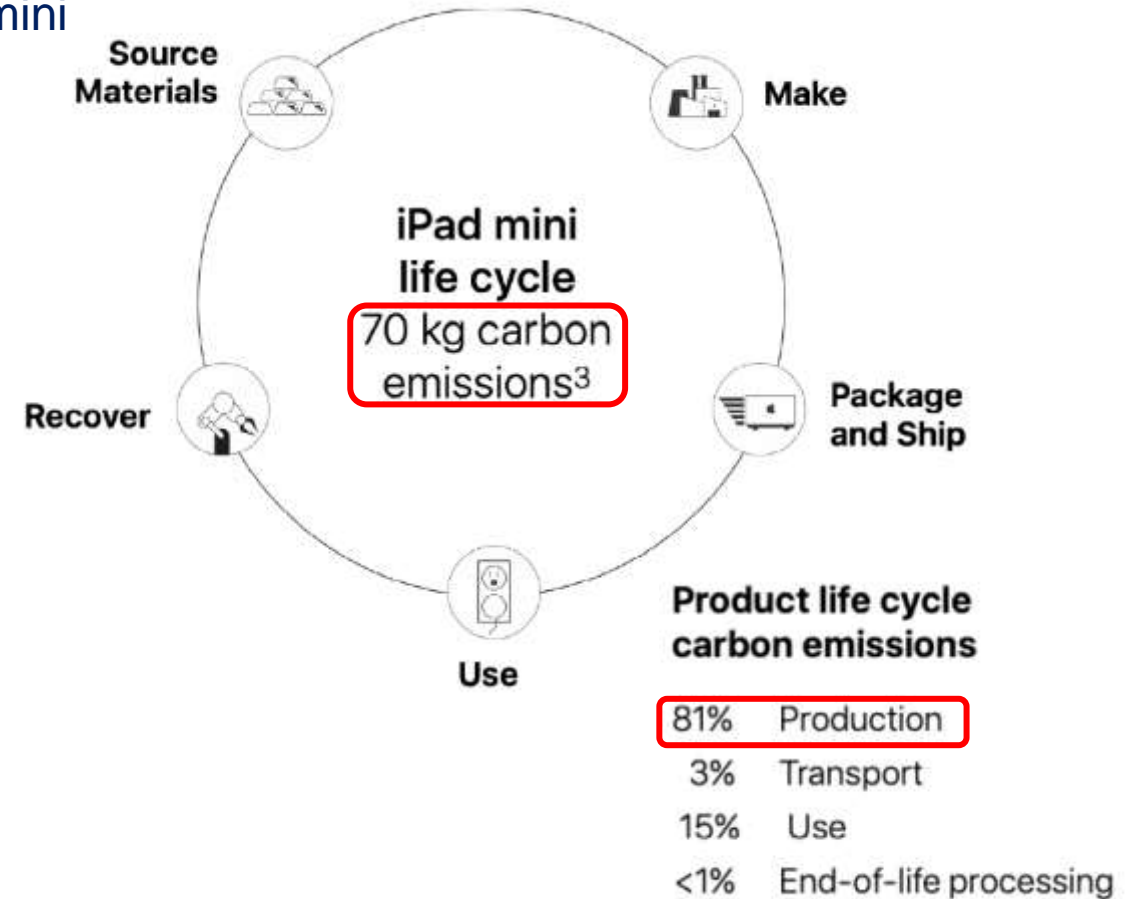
mini

Source Materials

Make

iPad mini life cycle
70 kg carbon emissions$^3$

Recover

Package and Ship

Use

Product life cycle carbon emissions

| | |
|---|---|
| 81% | Production |
| 3% | Transport |
| 15% | Use |
| <1% | End-of-life processing |